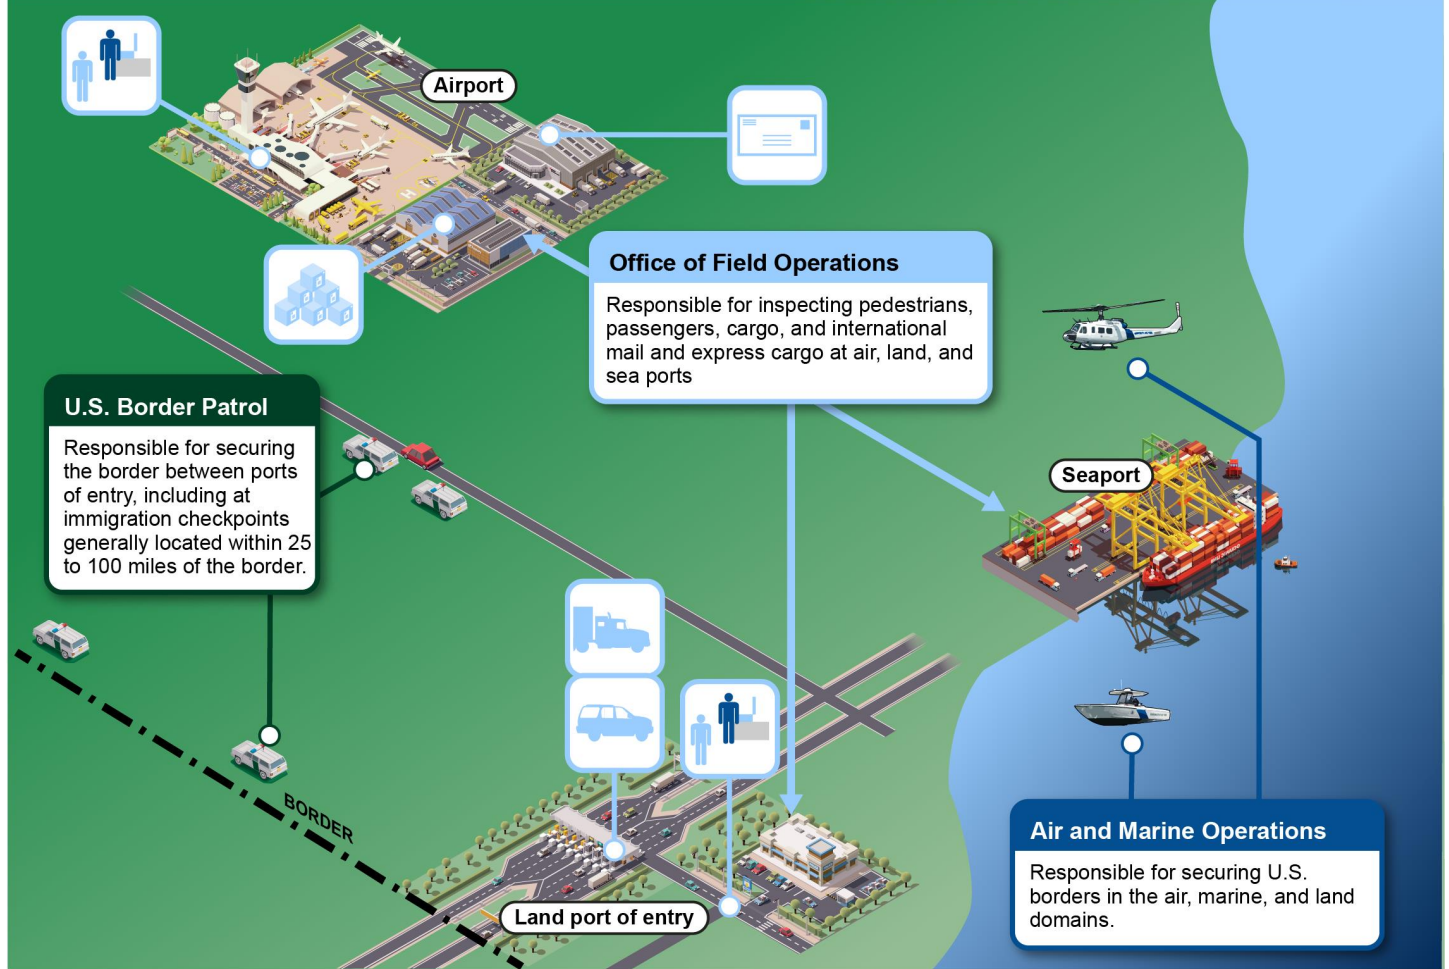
Airport

Office of Field Operations

Responsible for inspecting pedestrians, passengers, cargo, and international mail and express cargo at air, land, and sea ports

U.S. Border Patrol

Responsible for securing the border between ports of entry, including at immigration checkpoints generally located within 25 to 100 miles of the border.

Seaport

BORDER

Land port of entry

Air and Marine Operations

Responsible for securing U.S. borders in the air, marine, and land domains.